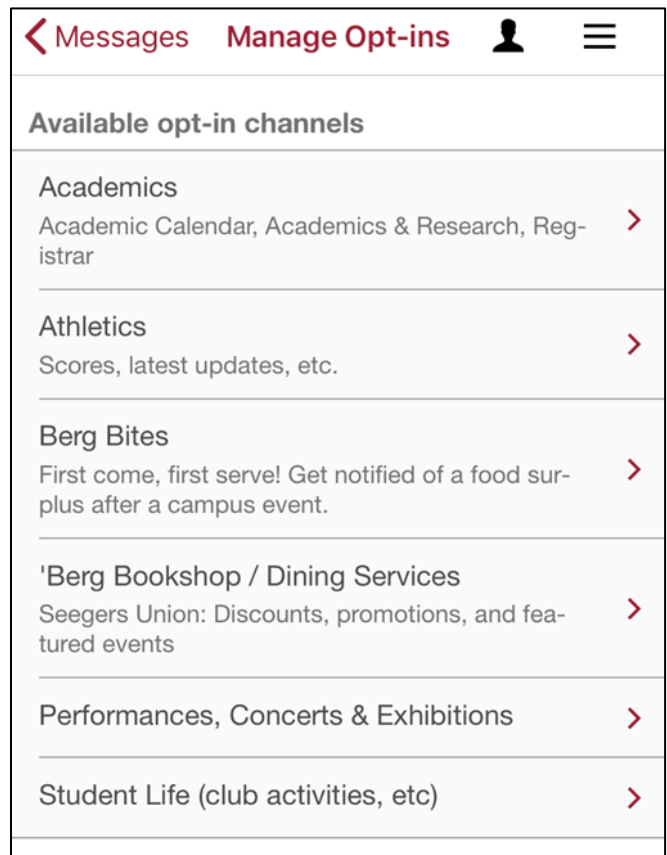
Messages Manage Opt-ins

Available opt-in channels

Academics
Academic Calendar, Academics & Research, Registrar

Athletics
Scores, latest updates, etc.

Berg Bites
First come, first serve! Get notified of a food surplus after a campus event.

'Berg Bookshop / Dining Services
Seegers Union: Discounts, promotions, and featured events

Performances, Concerts & Exhibitions

Student Life (club activities, etc)